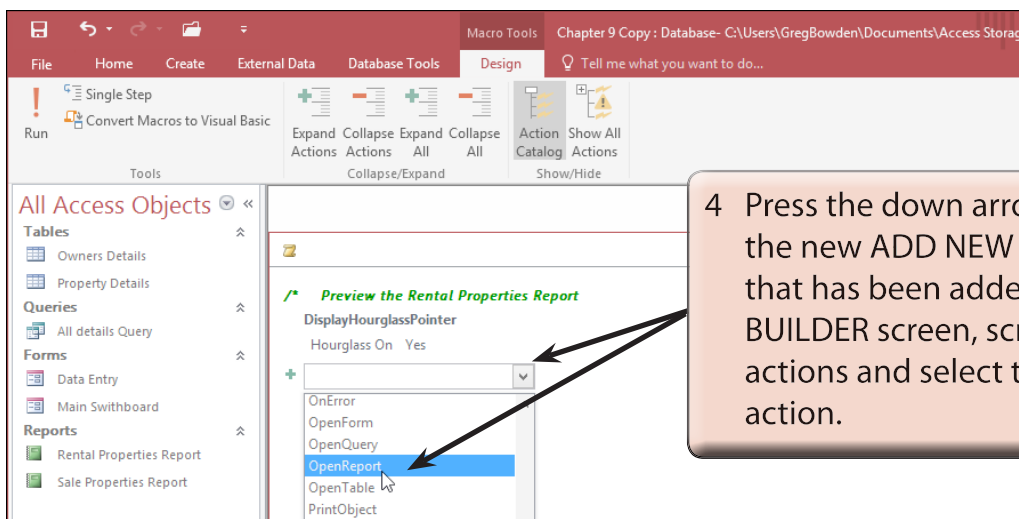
Macro Tools Chapter 9 Copy : Database- C:\Users\GregBowden\Documents\Access Storag

File Home Create External Data Database Tools Design Tell me what you want to do...

Run Single Step Convert Macros to Visual Basic
Tools

Expand Actions Collapse Actions Expand All Collapse All
Collapse/Expand

Action Catalog Show All Actions
Show/Hide

All Access Objects

Tables
Owners Details
Property Details
Queries
All details Query
Forms
Data Entry
Main Swithboard
Reports
Rental Properties Report
Sale Properties Report

/* Preview the Rental Properties Report
DisplayHourglassPointer
Hourglass On Yes

OnError
OpenForm
OpenQuery
OpenReport
OpenTable
PrintObject

4 Press the down arro the new ADD NEW that has been adde BUILDER screen, scr actions and select t action.